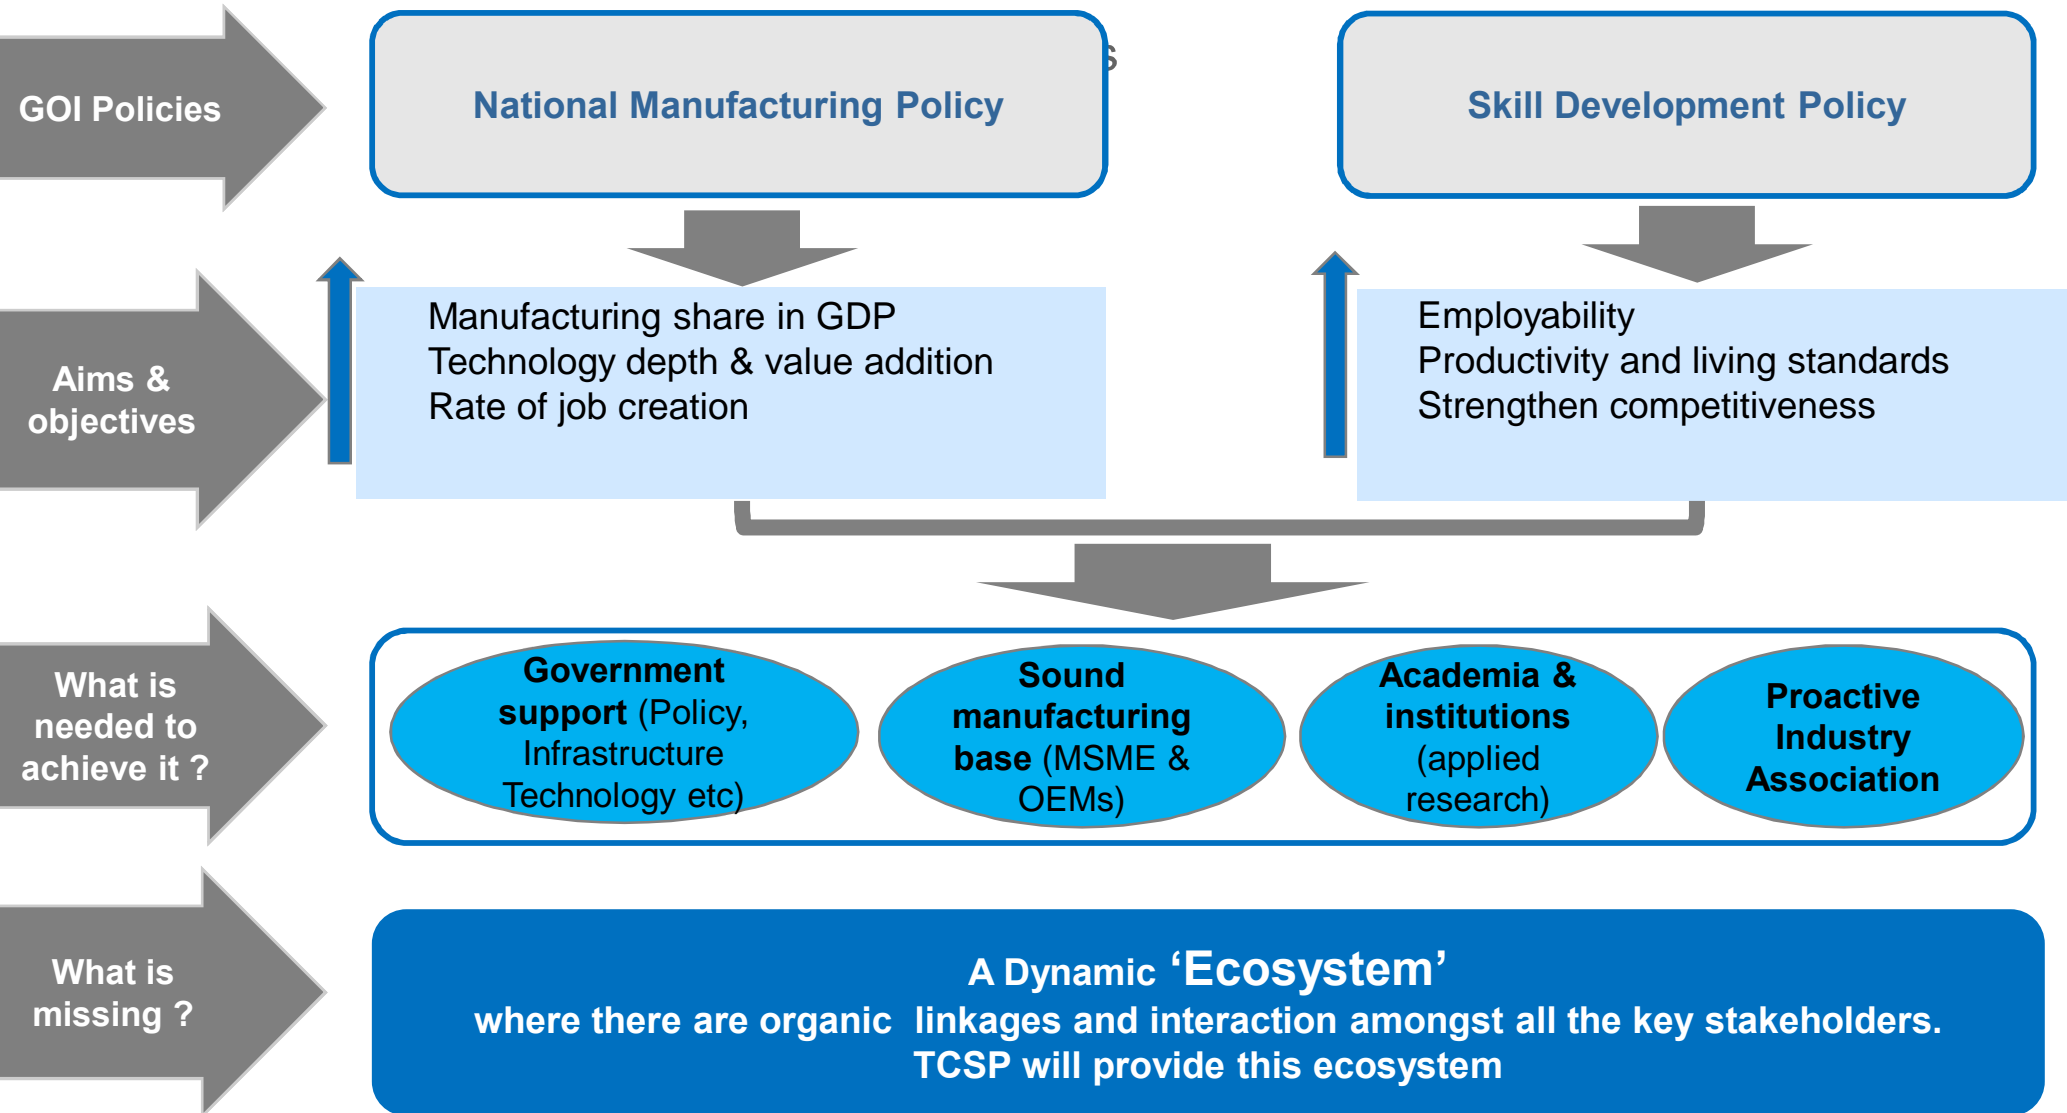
GOI Policies

National Manufacturing Policy

Skill Development Policy

Aims & objectives

Manufacturing share in GDP
Technology depth & value addition
Rate of job creation

Employability
Productivity and living standards
Strengthen competitiveness

What is needed to achieve it ?

Government support (Policy, Infrastructure Technology etc)

Sound manufacturing base (MSME & OEMs)

Academia & institutions (applied research)

Proactive Industry Association

What is missing ?

A Dynamic 'Ecosystem'
where there are organic linkages and interaction amongst all the key stakeholders.
TCSP will provide this ecosystem